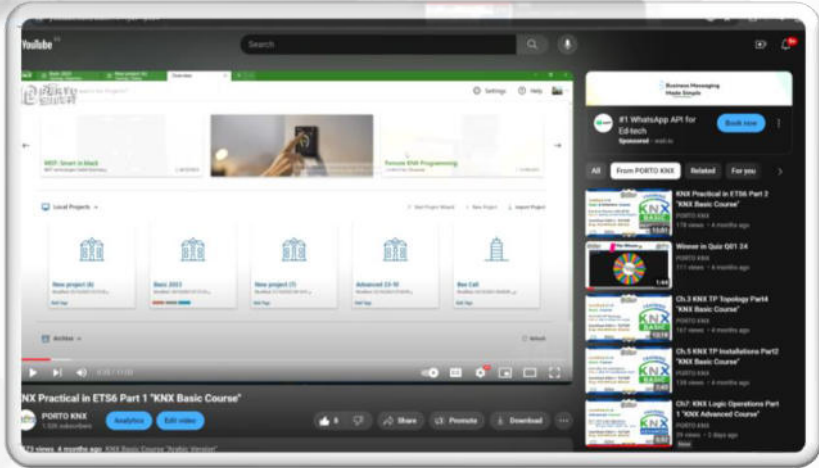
YouTube

Search

Settings Help

MDT: Smart in black

Remote KNX Programming

Local Projects

New project (8)

Basic 2023

New project (7)

Advanced 23-10

Bus Call

Archive

KNX Practical in ETS6 Part 1 "KNX Basic Course"

PORTO KNX

Analytics Edit video

Share Promote Download

Business Messaging Made Simple

#1 WhatsApp API for Ed-tech

Sponsored

Book now

All From PORTO KNX Related For you

KNX Practical in ETS6 Part 2 "KNX Basic Course"
PORTO KNX
178 views • 4 months ago

Winner in Quiz Q01 24
PORTO KNX
111 views • 4 months ago

Ch.3 KNX TP Topology Part4 "KNX Basic Course"
PORTO KNX
167 views • 4 months ago

Ch.5 KNX TP Installations Part2 "KNX Basic Course"
PORTO KNX
139 views • 4 months ago

Ch7: KNX Logic Operations Part 1 "KNX Advanced Course"
PORTO KNX
29 views • 2 days ago

73 views 4 months ago KNX Basic Course "Arabic Version"